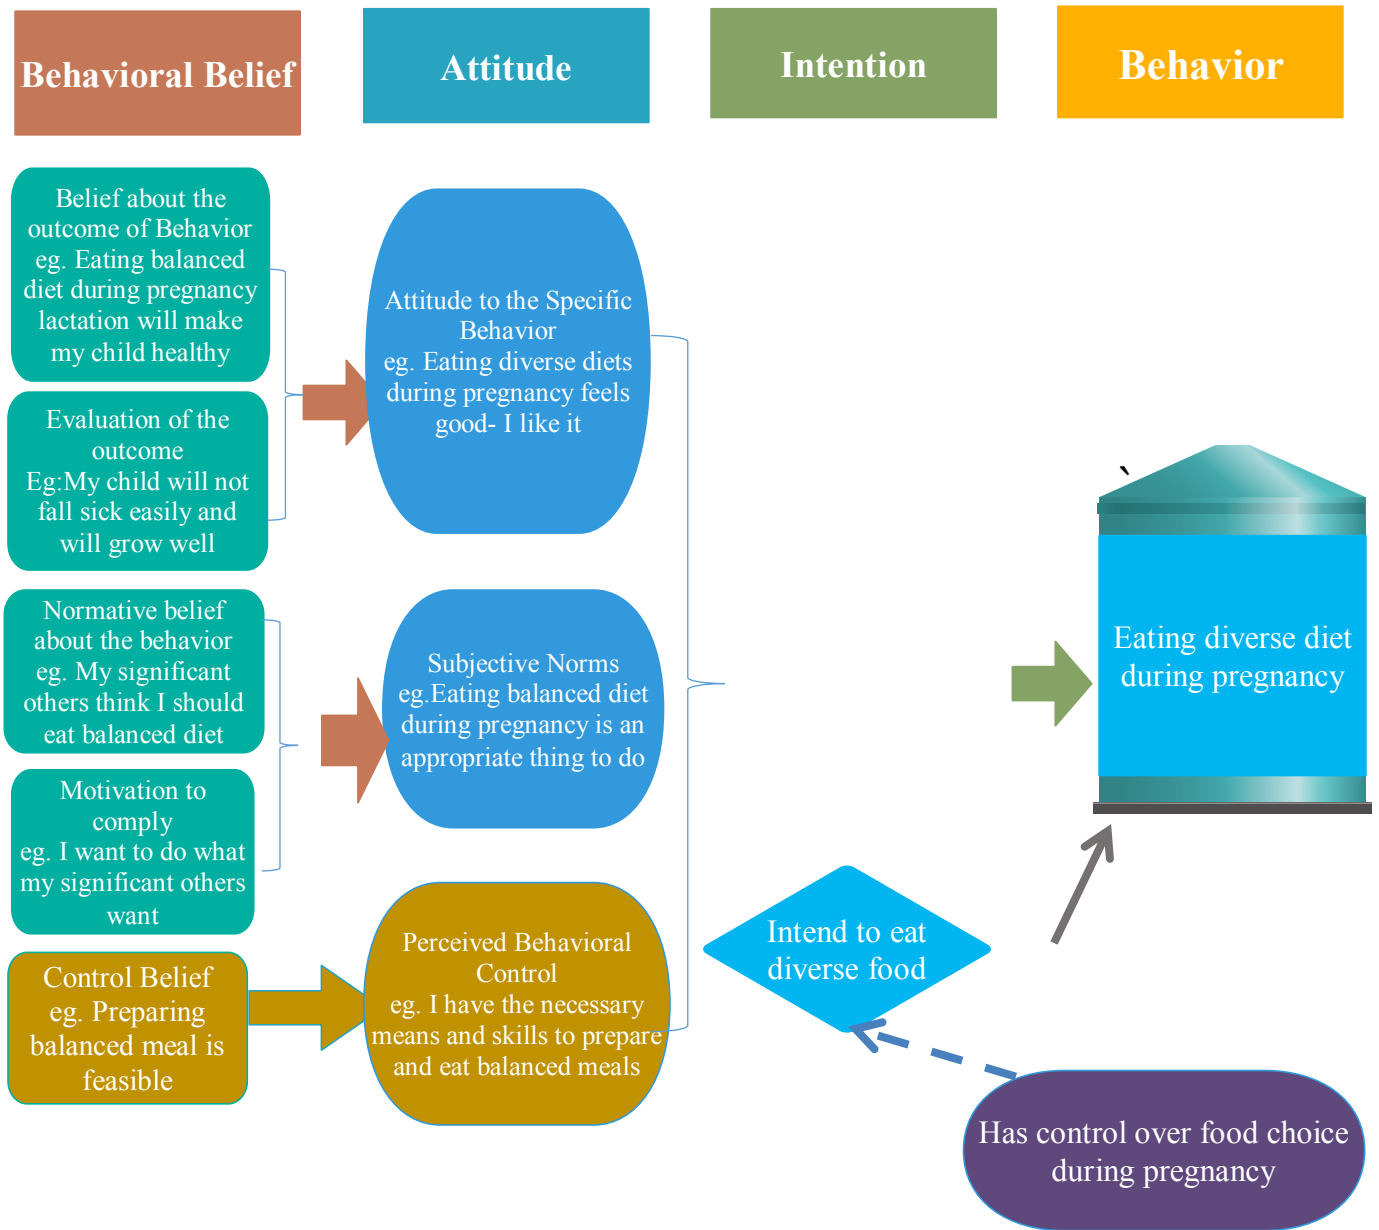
Behavioral Belief

Attitude

Intention

Behavior

Belief about the outcome of Behavior eg. Eating balanced diet during pregnancy lactation will make my child healthy

Evaluation of the outcome Eg:My child will not fall sick easily and will grow well

Attitude to the Specific Behavior eg. Eating diverse diets during pregnancy feels good- I like it

Normative belief about the behavior eg. My significant others think I should eat balanced diet

Motivation to comply eg. I want to do what my significant others want

Subjective Norms eg.Eating balanced diet during pregnancy is an appropriate thing to do

Control Belief eg. Preparing balanced meal is feasible

Perceived Behavioral Control eg. I have the necessary means and skills to prepare and eat balanced meals

Intend to eat diverse food

Eating diverse diet during pregnancy

Has control over food choice during pregnancy